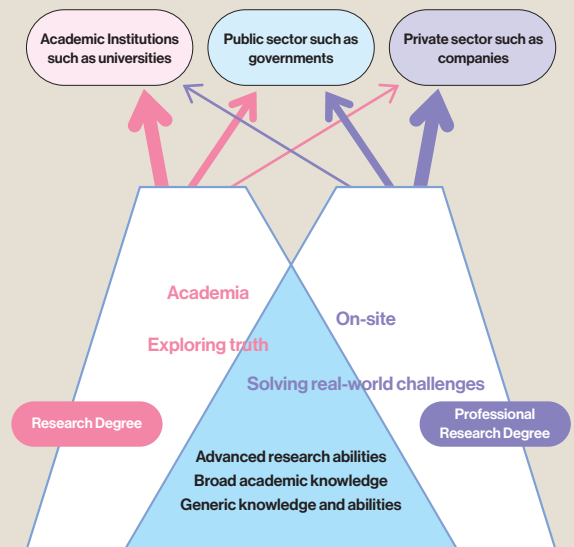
Academic Institutions such as universities

Public sector such as governments

Private sector such as companies

Academia

Exploring truth

On-site

Solving real-world challenges

Research Degree

Professional Research Degree

Advanced research abilities
Broad academic knowledge
Generic knowledge and abilities